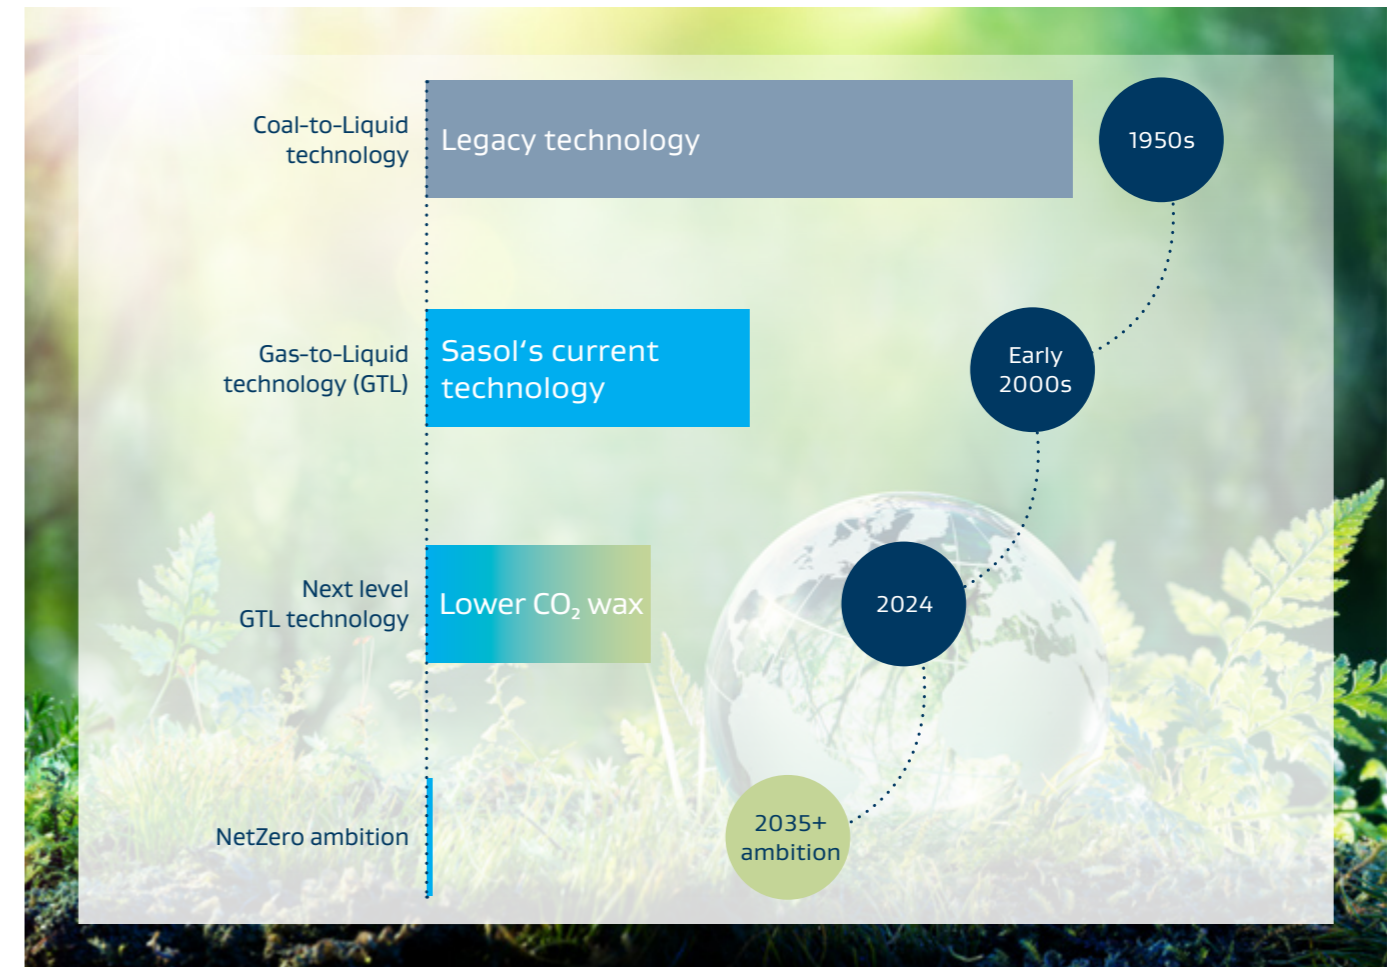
Coal-to-Liquid technology

Legacy technology

1950s

Gas-to-Liquid technology (GTL)

Sasol's current technology

Early 2000s

Next level GTL technology

Lower $CO_2$ wax

2024

NetZero ambition

2035+ ambition